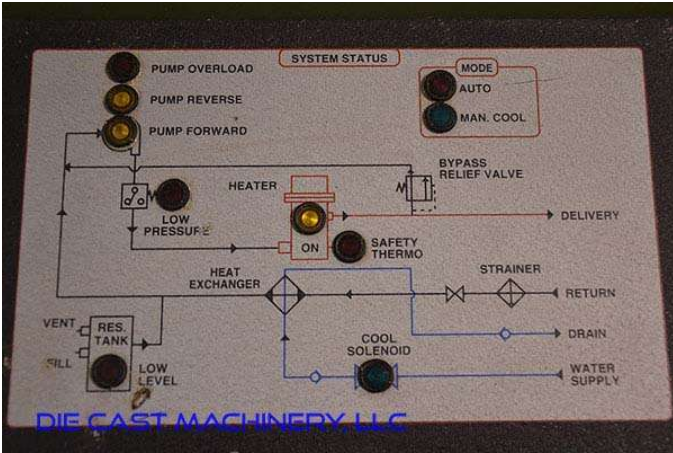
SYSTEM STATUS

PUMP OVERLOAD

PUMP REVERSE

PUMP FORWARD

MODE

AUTO

MAN. COOL

BYPASS RELIEF VALVE

HEATER

LOW PRESSURE

ON

SAFETY THERMO

DELIVERY

HEAT EXCHANGER

STRAINER

RETURN

VENT

RES. TANK

FILL

DRAIN

COOL SOLENOID

LOW LEVEL

WATER SUPPLY

DIE CAST MACHINERY, LLC